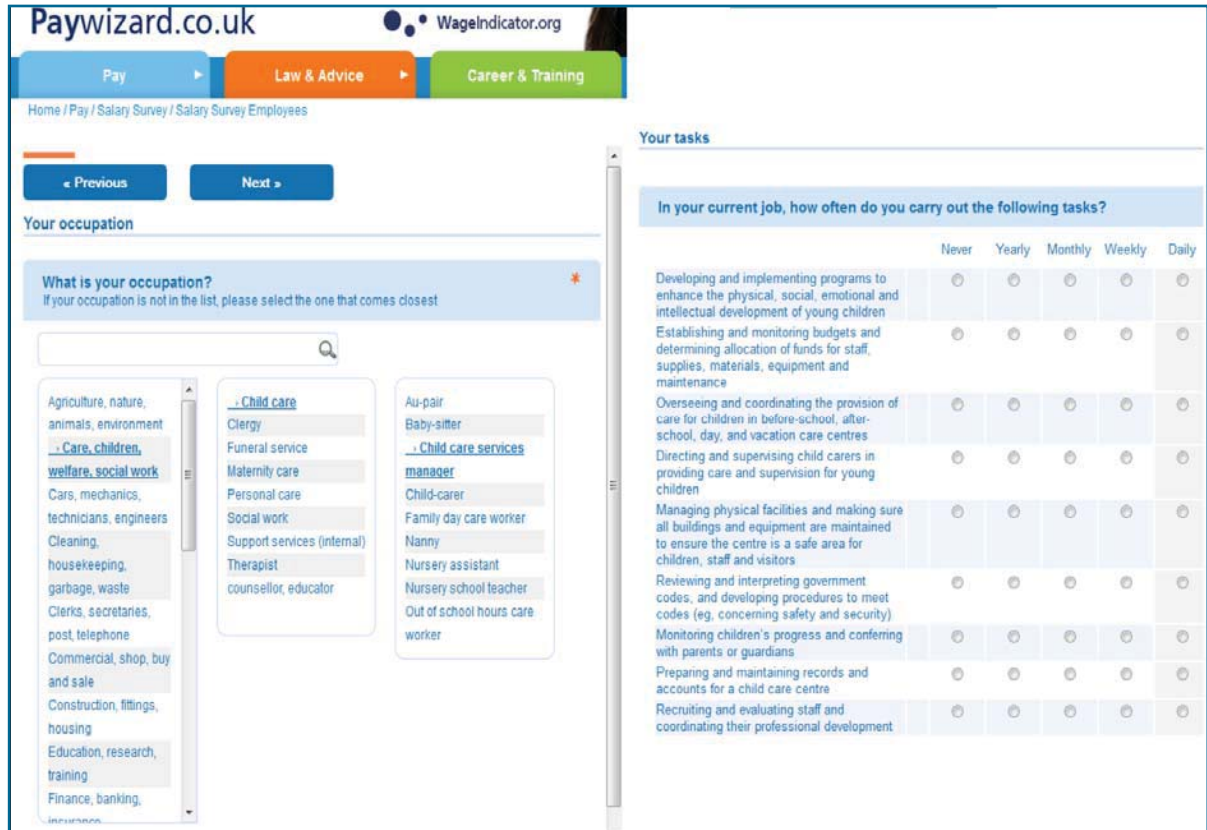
Paywizard.co.uk

WageIndicator.org

Pay

Law & Advice

Career & Training

Home / Pay / Salary Survey / Salary Survey Employees

« Previous

Next »

Your occupation

What is your occupation? *
If your occupation is not in the list, please select the one that comes closest

Agriculture, nature, animals, environment
› Care, children, welfare, social work
Cars, mechanics, technicians, engineers
Cleaning, housekeeping, garbage, waste
Clerks, secretaries, post, telephone
Commercial, shop, buy and sale
Construction, fittings, housing
Education, research, training
Finance, banking, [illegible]

› Child care
Clergy
Funeral service
Maternity care
Personal care
Social work
Support services (internal)
Therapist
counsellor, educator

Au-pair
Baby-sitter
› Child care services manager
Child-carer
Family day care worker
Nanny
Nursery assistant
Nursery school teacher
Out of school hours care worker

Your tasks

In your current job, how often do you carry out the following tasks?

| | Never | Yearly | Monthly | Weekly | Daily |
|---|---|---|---|---|---|
| Developing and implementing programs to enhance the physical, social, emotional and intellectual development of young children | | | | | |
| Establishing and monitoring budgets and determining allocation of funds for staff, supplies, materials, equipment and maintenance | | | | | |
| Overseeing and coordinating the provision of care for children in before-school, after-school, day, and vacation care centres | | | | | |
| Directing and supervising child carers in providing care and supervision for young children | | | | | |
| Managing physical facilities and making sure all buildings and equipment are maintained to ensure the centre is a safe area for children, staff and visitors | | | | | |
| Reviewing and interpreting government codes, and developing procedures to meet codes (eg, concerning safety and security) | | | | | |
| Monitoring children's progress and conferring with parents or guardians | | | | | |
| Preparing and maintaining records and accounts for a child care centre | | | | | |
| Recruiting and evaluating staff and coordinating their professional development | | | | | |